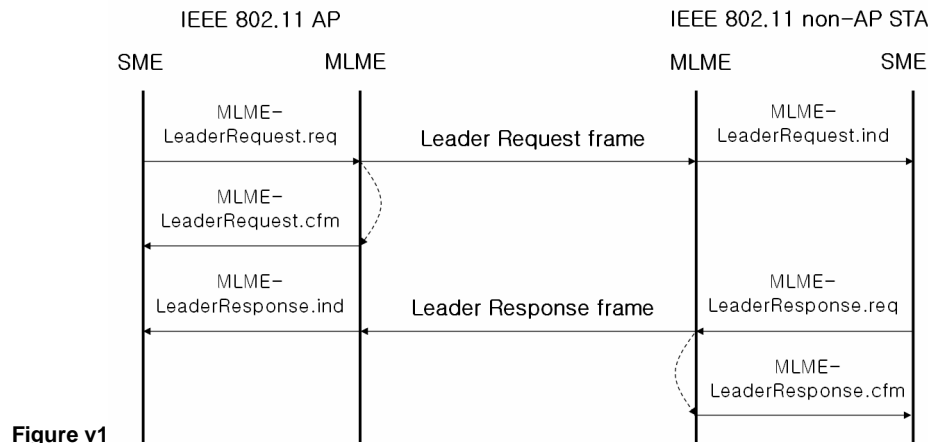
IEEE 802.11 AP

IEEE 802.11 non-AP STA

SME

MLME

MLME

SME

MLME-LeaderRequest.req

Leader Request frame

MLME-LeaderRequest.ind

MLME-LeaderRequest.cfm

MLME-LeaderResponse.ind

Leader Response frame

MLME-LeaderResponse.req

MLME-LeaderResponse.cfm

Figure v1